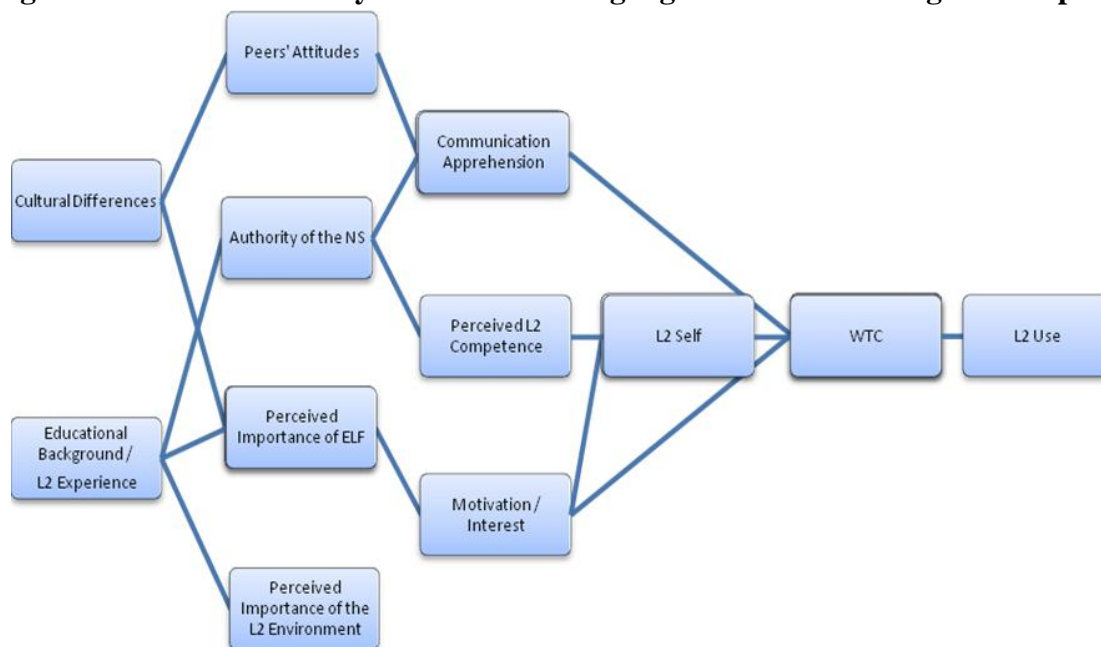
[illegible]

Peers' Attitudes

Cultural Differences

Authority of the NS

Communication Apprehension

Perceived L2 Competence

L2 Self

WTC

L2 Use

Educational Background / L2 Experience

Perceived Importance of ELF

Motivation / Interest

Perceived Importance of the L2 Environment